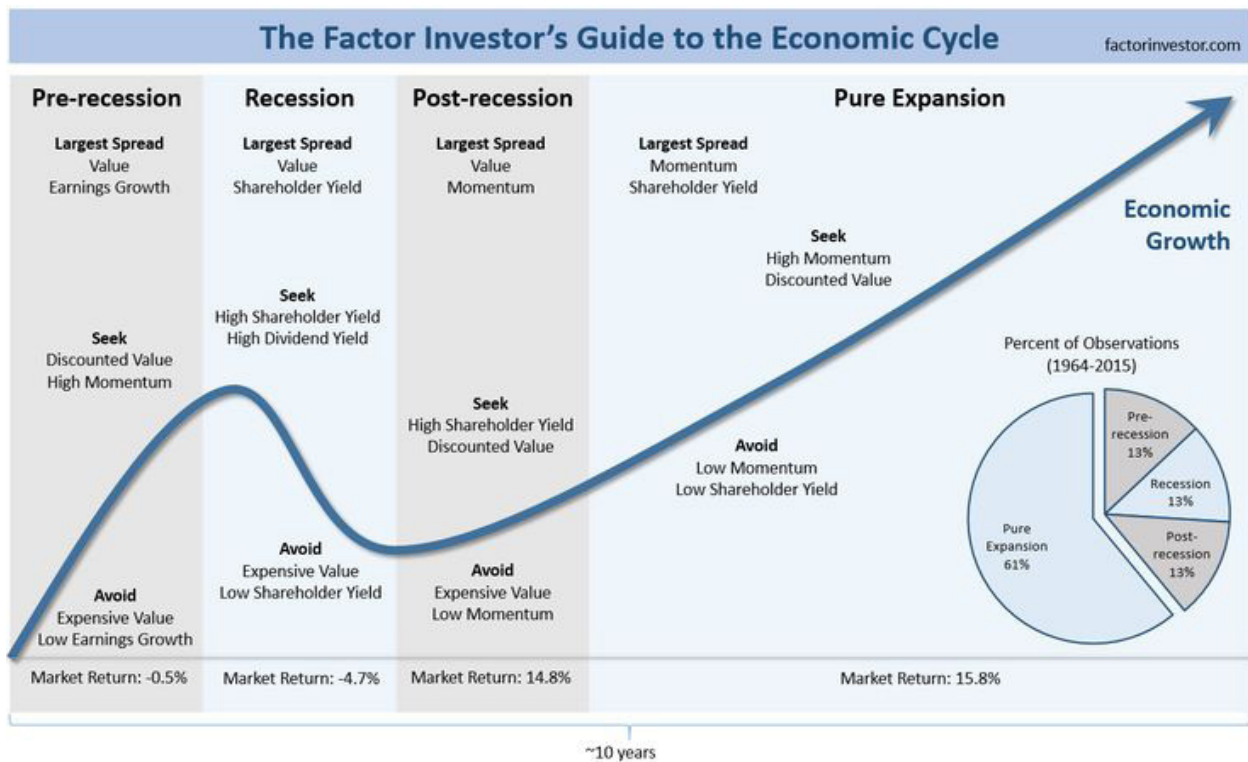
The Factor Investor's Guide to the Economic Cycle

factorinvestor.com

Pre-recession

Largest Spread
Value
Earnings Growth

Seek
Discounted Value
High Momentum

Avoid
Expensive Value
Low Earnings Growth

Market Return: -0.5%

Recession

Largest Spread
Value
Shareholder Yield

Seek
High Shareholder Yield
High Dividend Yield

Avoid
Expensive Value
Low Shareholder Yield

Market Return: -4.7%

Post-recession

Largest Spread
Value
Momentum

Seek
High Shareholder Yield
Discounted Value

Avoid
Expensive Value
Low Momentum

Market Return: 14.8%

Pure Expansion

Largest Spread
Momentum
Shareholder Yield

Seek
High Momentum
Discounted Value

Avoid
Low Momentum
Low Shareholder Yield

Economic Growth

Percent of Observations (1964-2015)

Pre-recession 13%

Recession 13%

Post-recession 13%

Pure Expansion 61%

Market Return: 15.8%

~10 years